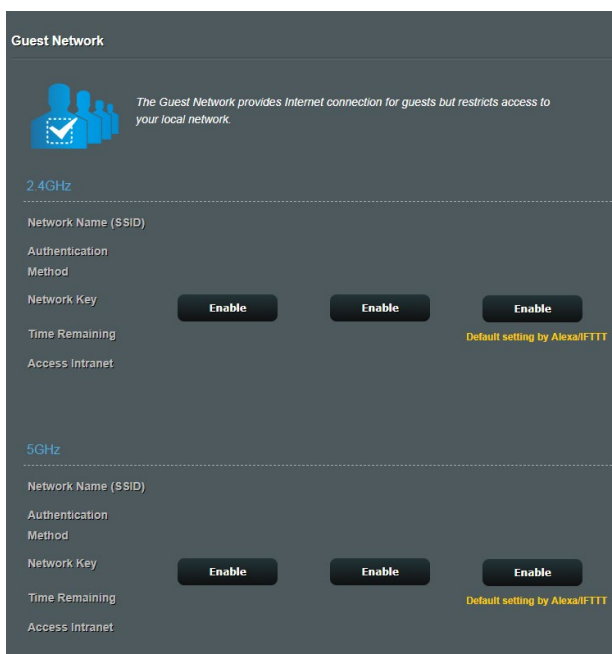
Guest Network

The Guest Network provides Internet connection for guests but restricts access to your local network.

2.4GHz

Network Name (SSID)

Authentication Method

Network Key

Time Remaining

Access Intranet

Enable

Enable

Enable

Default setting by Alexa/IFTTT

5GHz

Network Name (SSID)

Authentication Method

Network Key

Time Remaining

Access Intranet

Enable

Enable

Enable

Default setting by Alexa/IFTTT